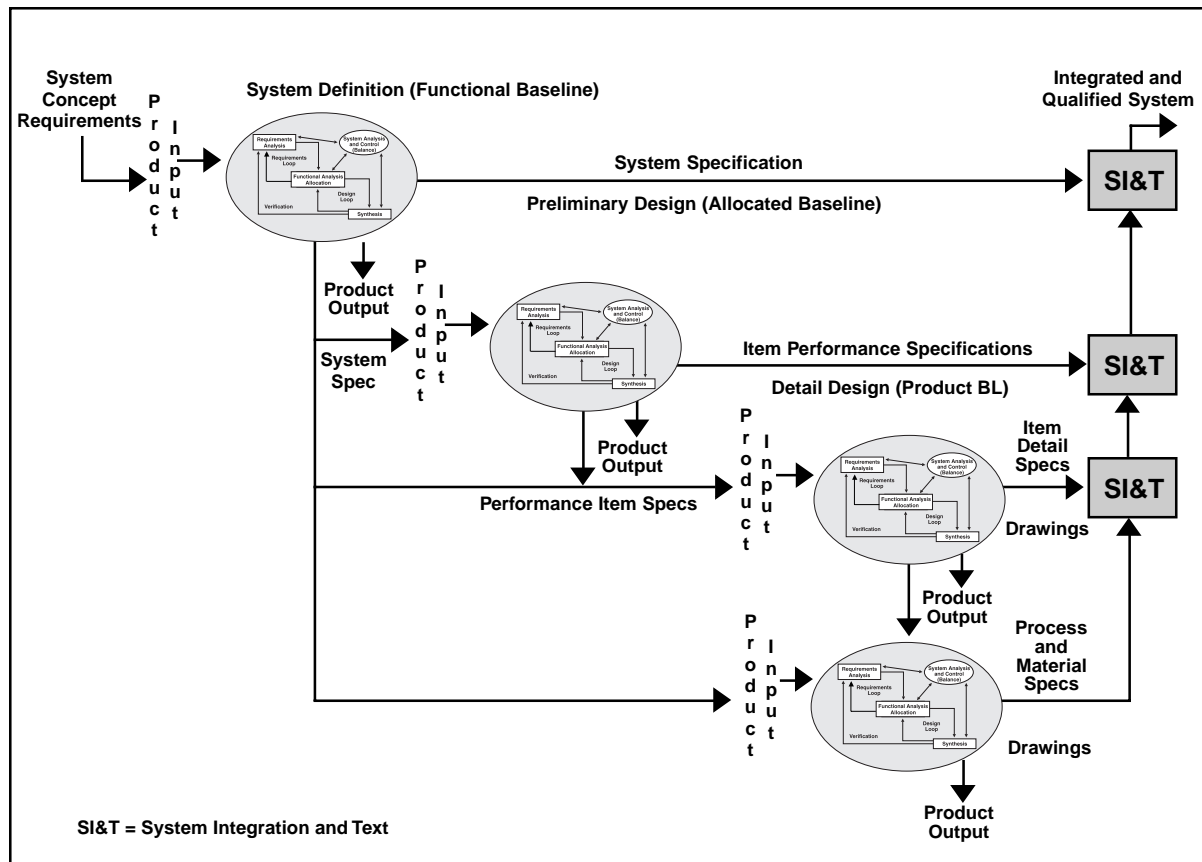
System Concept Requirements

Product Input

System Definition (Functional Baseline)

Requirements Analysis
Requirements Loop
System Analysis and Control (Balance)
Functional Analysis Allocation
Design Loop
Verification
Synthesis

Integrated and Qualified System

System Specification

SI&T

Preliminary Design (Allocated Baseline)

Product Output

Product Input

Requirements Analysis
Requirements Loop
System Analysis and Control (Balance)
Functional Analysis Allocation
Design Loop
Verification
Synthesis

System Spec

Item Performance Specifications

SI&T

Detail Design (Product BL)

Product Output

Product Input

Requirements Analysis
Requirements Loop
System Analysis and Control (Balance)
Functional Analysis Allocation
Design Loop
Verification
Synthesis

Item Detail Specs

SI&T

Performance Item Specs

Drawings

Product Output

Product Input

Requirements Analysis
Requirements Loop
System Analysis and Control (Balance)
Functional Analysis Allocation
Design Loop
Verification
Synthesis

Process and Material Specs

Drawings

Product Output

SI&T = System Integration and Text